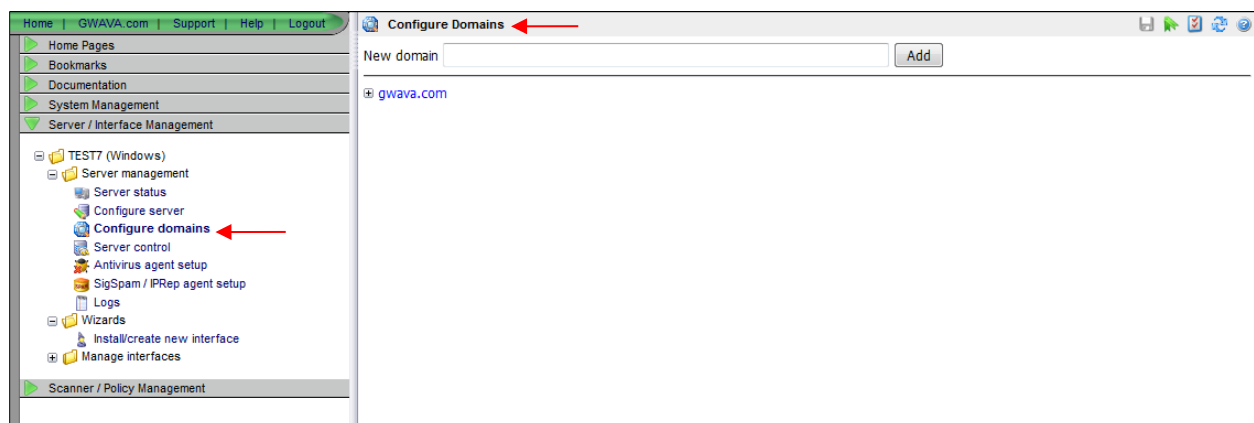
Home | GWAVA.com | Support | Help | Logout

Home Pages
Bookmarks
Documentation
System Management
Server / Interface Management

TEST7 (Windows)
Server management
Server status
Configure server
Configure domains
Server control
Antivirus agent setup
SigSpam / IPRep agent setup
Logs
Wizards
Install/create new interface
Manage interfaces

Scanner / Policy Management

Configure Domains

New domain
Add

gwava.com